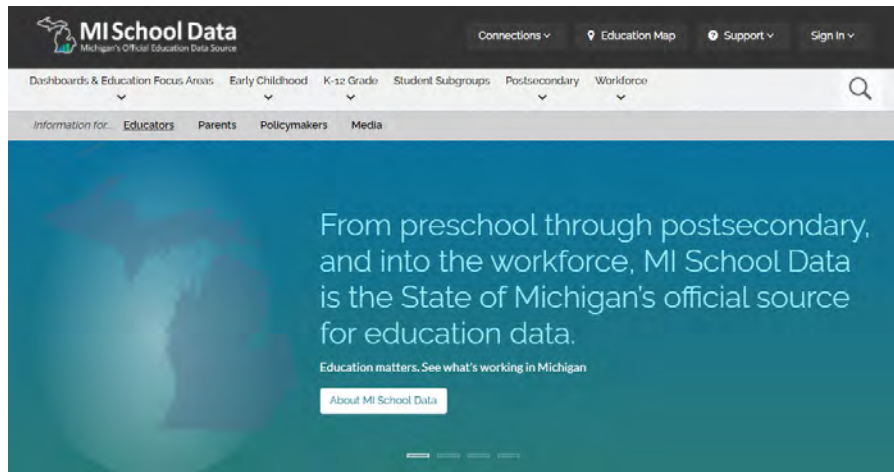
MI School Data
Michigan's Official Education Data Source

Connections ⌄
Education Map
Support ⌄
Sign In ⌄

Dashboards & Education Focus Areas
Early Childhood
K-12 Grade
Student Subgroups
Postsecondary
Workforce

Information for... Educators Parents Policymakers Media

From preschool through postsecondary, and into the workforce, MI School Data is the State of Michigan's official source for education data.

Education matters. See what's working in Michigan

About MI School Data